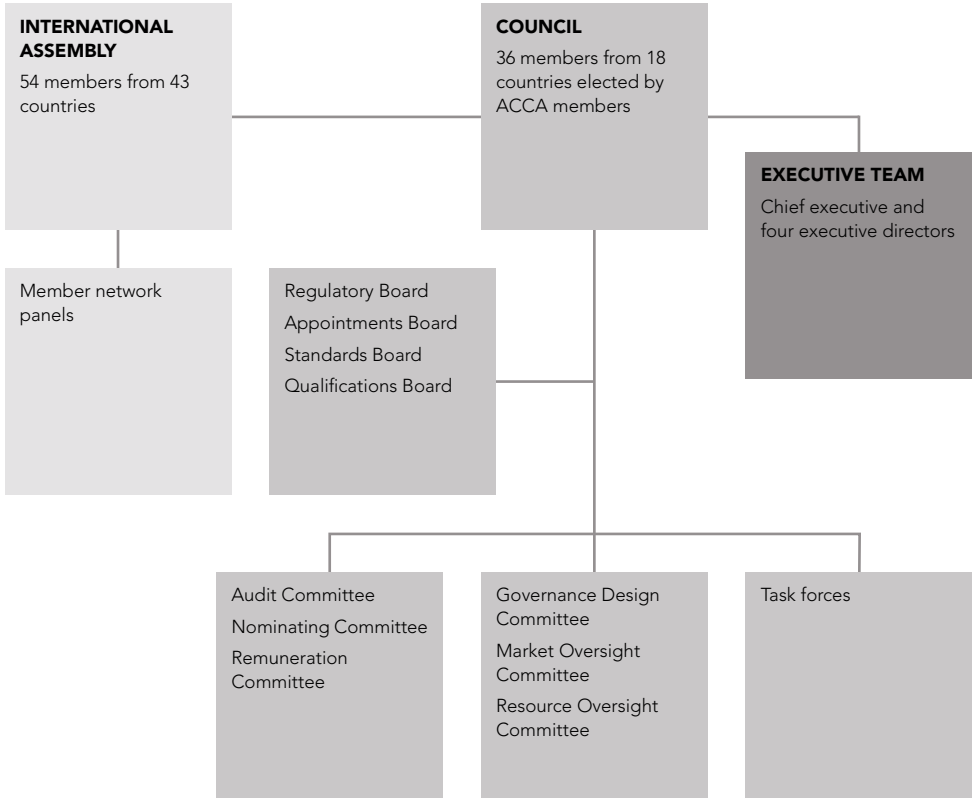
INTERNATIONAL ASSEMBLY
54 members from 43 countries

COUNCIL
36 members from 18 countries elected by ACCA members

EXECUTIVE TEAM
Chief executive and four executive directors

Member network panels

Regulatory Board
Appointments Board
Standards Board
Qualifications Board

Audit Committee
Nominating Committee
Remuneration Committee

Governance Design Committee
Market Oversight Committee
Resource Oversight Committee

Task forces